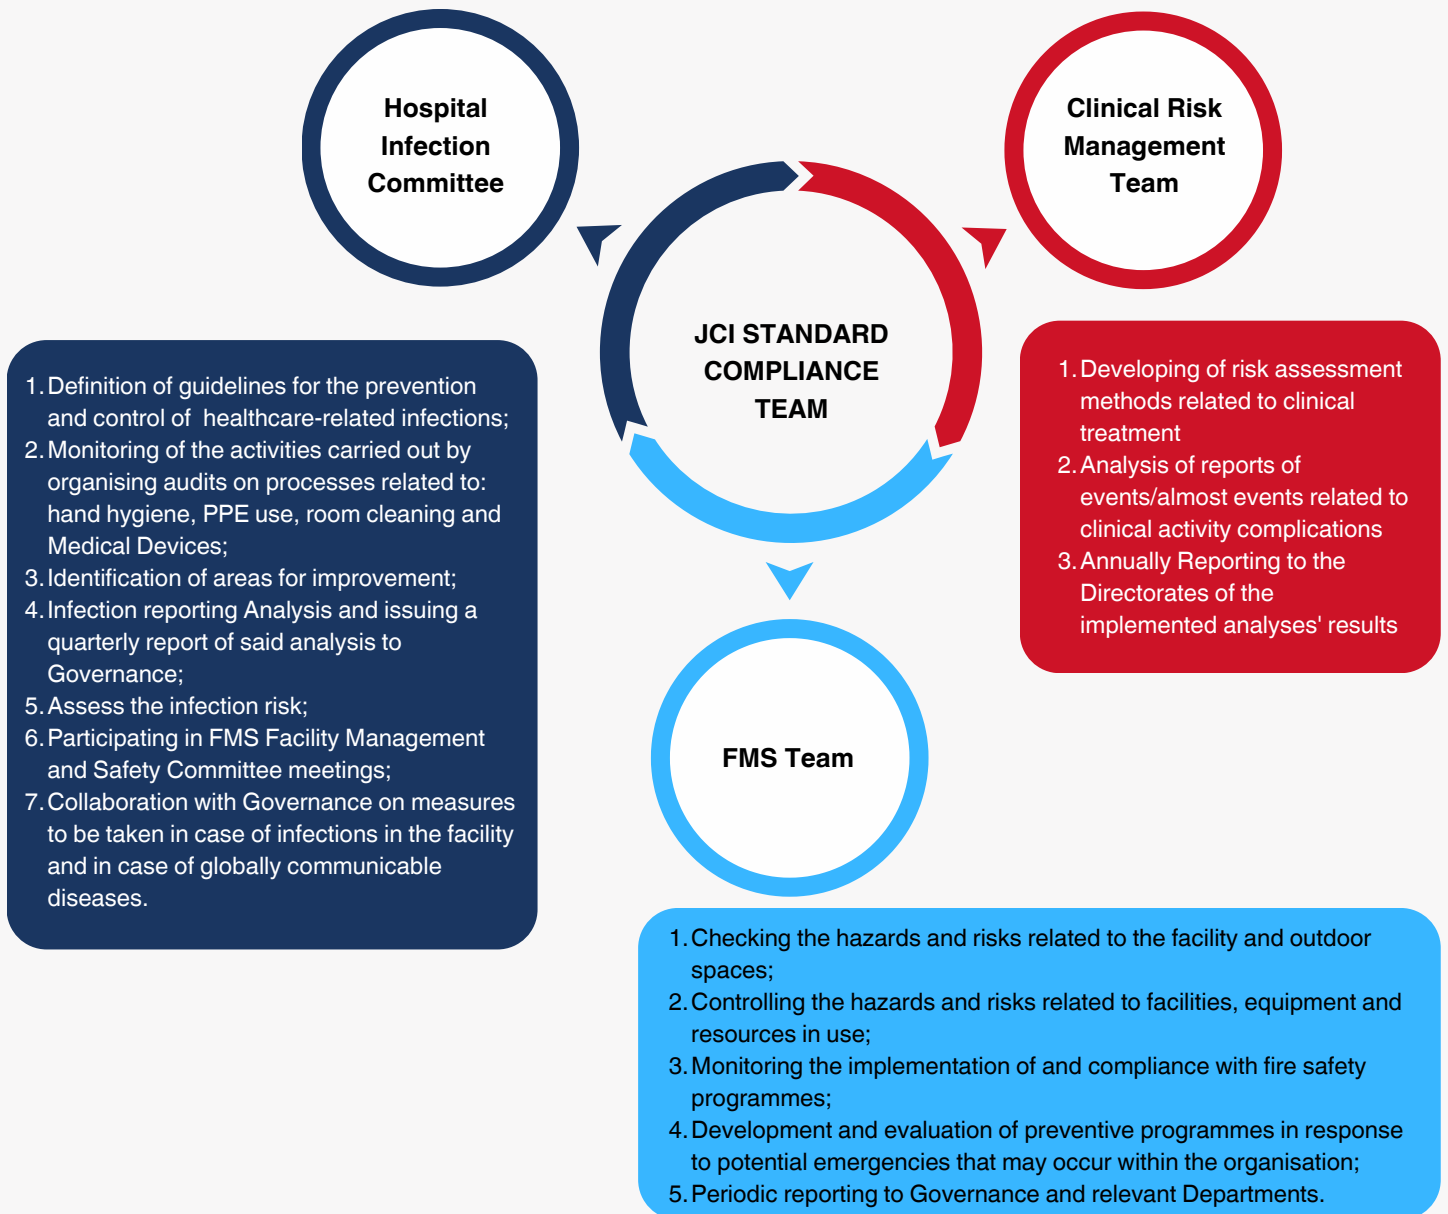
Hospital Infection Committee

Clinical Risk Management Team

JCI STANDARD COMPLIANCE TEAM

1. Definition of guidelines for the prevention and control of healthcare-related infections;
2. Monitoring of the activities carried out by organising audits on processes related to: hand hygiene, PPE use, room cleaning and Medical Devices;
3. Identification of areas for improvement;
4. Infection reporting Analysis and issuing a quarterly report of said analysis to Governance;
5. Assess the infection risk;
6. Participating in FMS Facility Management and Safety Committee meetings;
7. Collaboration with Governance on measures to be taken in case of infections in the facility and in case of globally communicable diseases.

1. Developing of risk assessment methods related to clinical treatment
2. Analysis of reports of events/almost events related to clinical activity complications
3. Annually Reporting to the Directorates of the implemented analyses' results

FMS Team

1. Checking the hazards and risks related to the facility and outdoor spaces;
2. Controlling the hazards and risks related to facilities, equipment and resources in use;
3. Monitoring the implementation of and compliance with fire safety programmes;
4. Development and evaluation of preventive programmes in response to potential emergencies that may occur within the organisation;
5. Periodic reporting to Governance and relevant Departments.